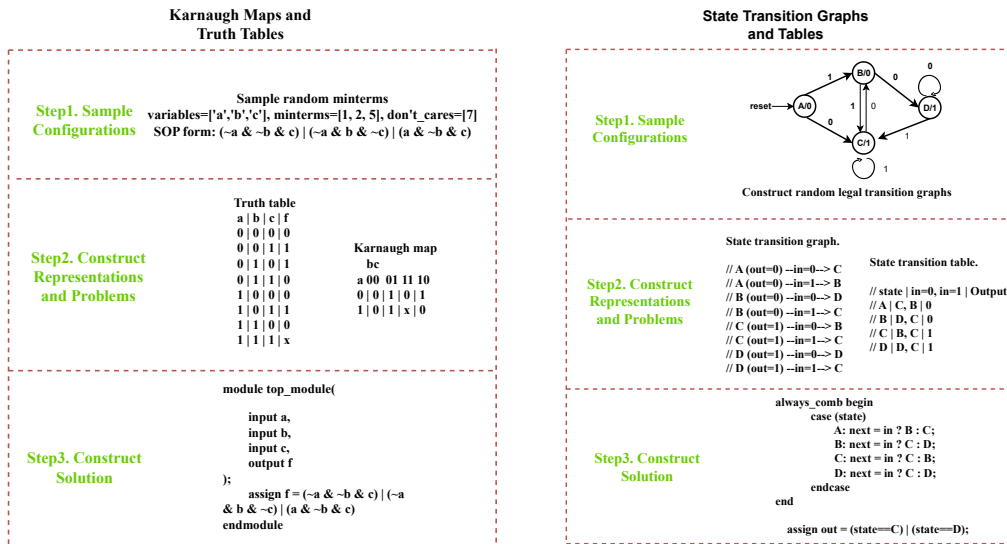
Karnaugh Maps and Truth Tables

Step1. Sample Configurations

Sample random minterms
variables=['a','b','c'], minterms=[1, 2, 5], don't_cares=[7]
SOP form: (~a & ~b & c) | (~a & b & ~c) | (a & ~b & c)

Step2. Construct Representations and Problems

Truth table
a | b | c | f
0 | 0 | 0 | 0
0 | 0 | 1 | 1
0 | 1 | 0 | 1
0 | 1 | 1 | 0
1 | 0 | 0 | 0
1 | 0 | 1 | 1
1 | 1 | 0 | 0
1 | 1 | 1 | x

Karnaugh map
bc
a 00 01 11 10
0 | 0 | 1 | 0 | 1
1 | 0 | 1 | x | 0

Step3. Construct Solution

module top_module(
input a,
input b,
input c,
output f
);
assign f = (~a & ~b & c) | (~a & b & ~c) | (a & ~b & c)
endmodule

State Transition Graphs and Tables

Step1. Sample Configurations

reset
A/0
B/0
C/1
D/1
1
0
0
1
0
0
1
1

Construct random legal transition graphs

Step2. Construct Representations and Problems

State transition graph.

// A (out=0) --in=0--> C
// A (out=0) --in=1--> B
// B (out=0) --in=0--> D
// B (out=0) --in=1--> C
// C (out=1) --in=0--> B
// C (out=1) --in=1--> C
// D (out=1) --in=0--> D
// D (out=1) --in=1--> C

State transition table.

// state | in=0, in=1 | Output
// A | C, B | 0
// B | D, C | 0
// C | B, C | 1
// D | D, C | 1

Step3. Construct Solution

always_comb begin
case (state)
A: next = in ? B : C;
B: next = in ? C : D;
C: next = in ? C : B;
D: next = in ? C : D;
endcase
end

assign out = (state==C) | (state==D);